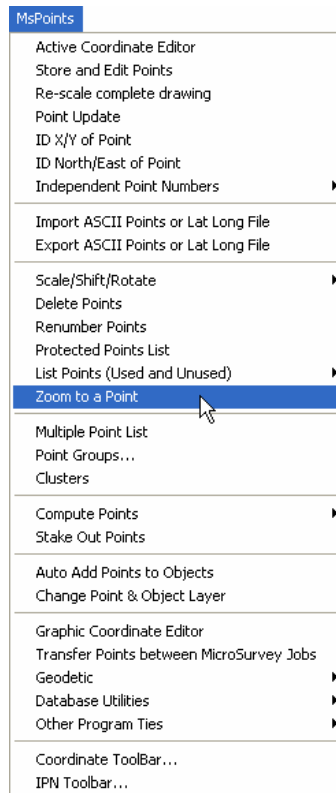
MsPoints

Active Coordinate Editor
Store and Edit Points
Re-scale complete drawing
Point Update
ID X/Y of Point
ID North/East of Point
Independent Point Numbers

Import ASCII Points or Lat Long File
Export ASCII Points or Lat Long File

Scale/Shift/Rotate
Delete Points
Renumber Points
Protected Points List
List Points (Used and Unused)
Zoom to a Point

Multiple Point List
Point Groups...
Clusters

Compute Points
Stake Out Points

Auto Add Points to Objects
Change Point & Object Layer

Graphic Coordinate Editor
Transfer Points between MicroSurvey Jobs
Geodetic
Database Utilities
Other Program Ties

Coordinate ToolBar...
IPN Toolbar...